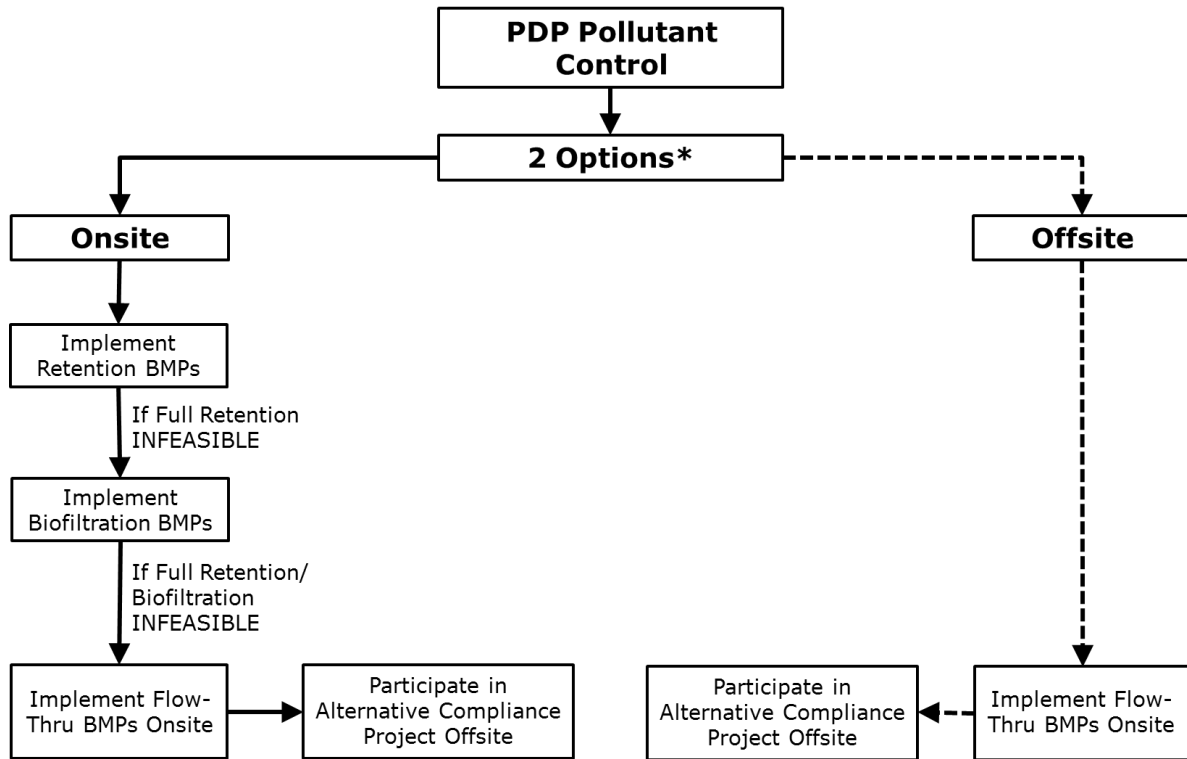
PDP Pollutant Control

2 Options*

Onsite

Implement Retention BMPs

If Full Retention INFEASIBLE

Implement Biofiltration BMPs

If Full Retention/ Biofiltration INFEASIBLE

Implement Flow-Thru BMPs Onsite

Participate in Alternative Compliance Project Offsite

Offsite

Implement Flow-Thru BMPs Onsite

Participate in Alternative Compliance Project Offsite